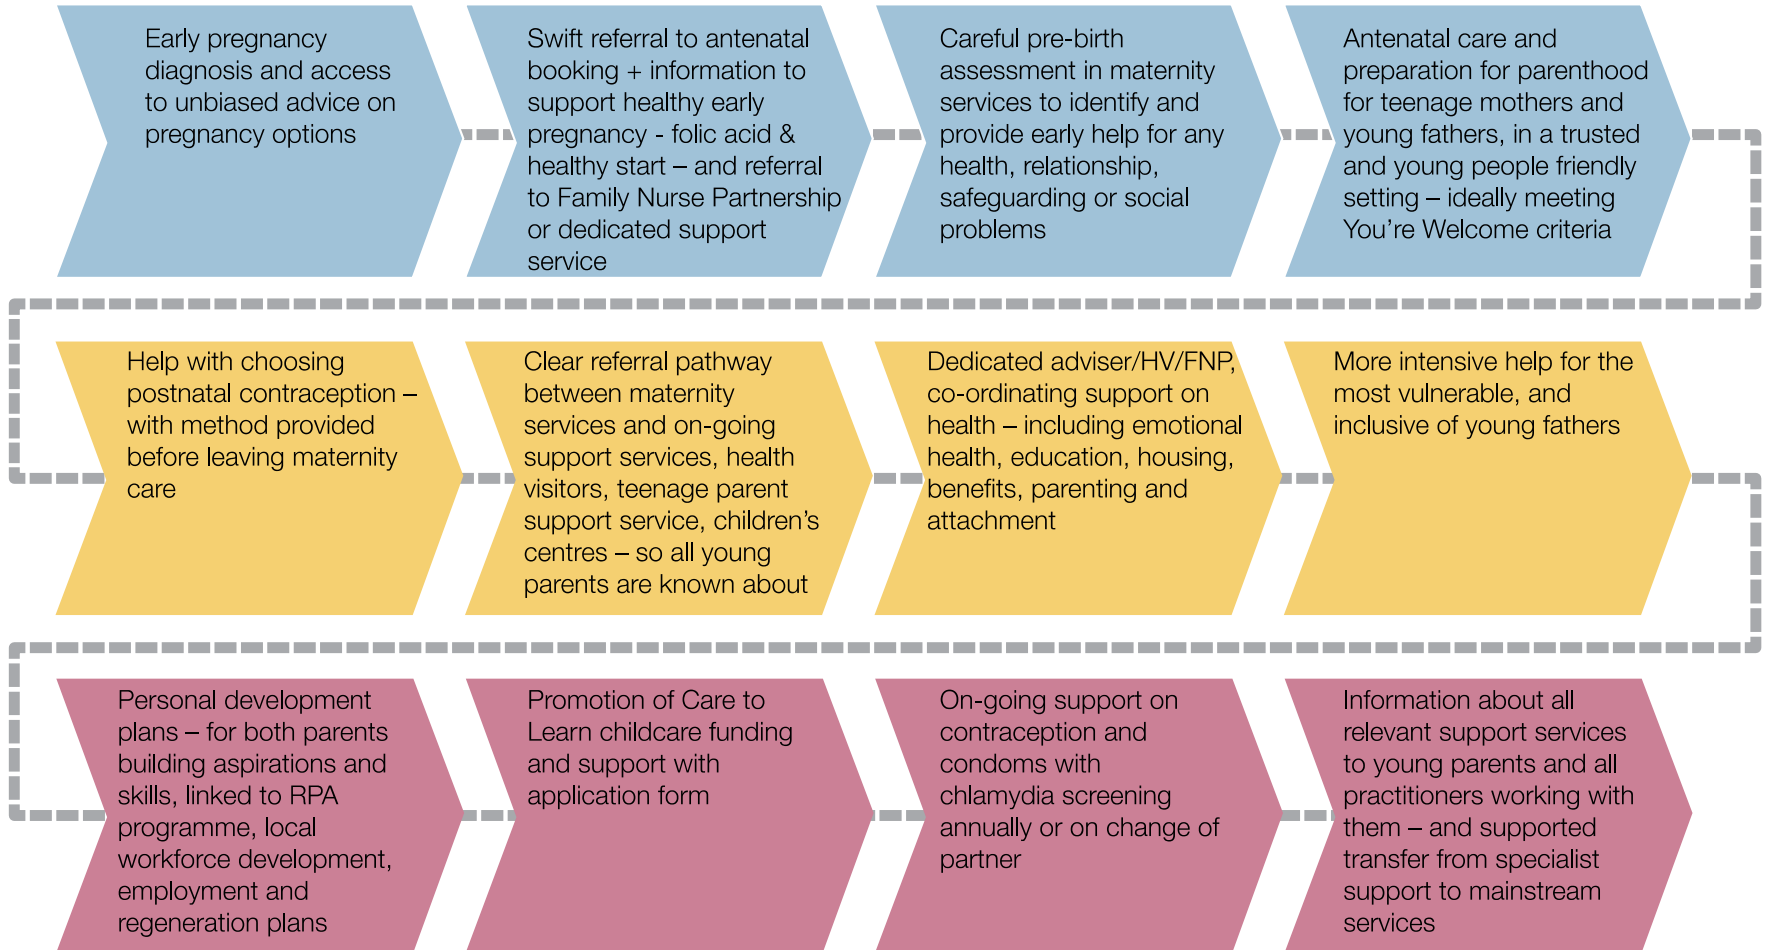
Early pregnancy diagnosis and access to unbiased advice on pregnancy options

Swift referral to antenatal booking + information to support healthy early pregnancy - folic acid & healthy start – and referral to Family Nurse Partnership or dedicated support service

Careful pre-birth assessment in maternity services to identify and provide early help for any health, relationship, safeguarding or social problems

Antenatal care and preparation for parenthood for teenage mothers and young fathers, in a trusted and young people friendly setting – ideally meeting You're Welcome criteria

Help with choosing postnatal contraception – with method provided before leaving maternity care

Clear referral pathway between maternity services and on-going support services, health visitors, teenage parent support service, children's centres – so all young parents are known about

Dedicated adviser/HV/FNP, co-ordinating support on health – including emotional health, education, housing, benefits, parenting and attachment

More intensive help for the most vulnerable, and inclusive of young fathers

Personal development plans – for both parents building aspirations and skills, linked to RPA programme, local workforce development, employment and regeneration plans

Promotion of Care to Learn childcare funding and support with application form

On-going support on contraception and condoms with chlamydia screening annually or on change of partner

Information about all relevant support services to young parents and all practitioners working with them – and supported transfer from specialist support to mainstream services